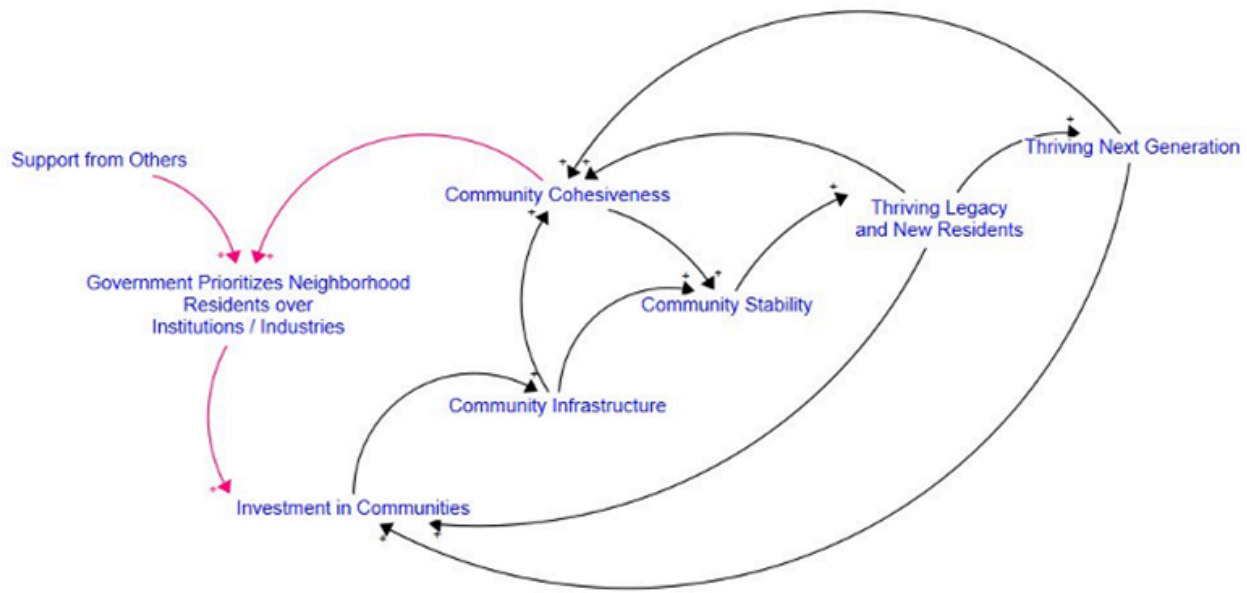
Support from Others

Government Prioritizes Neighborhood Residents over Institutions / Industries

Community Cohesiveness

Thriving Next Generation

Thriving Legacy and New Residents

Community Stability

Community Infrastructure

Investment in Communities

+ + + + + + + + + + + + +